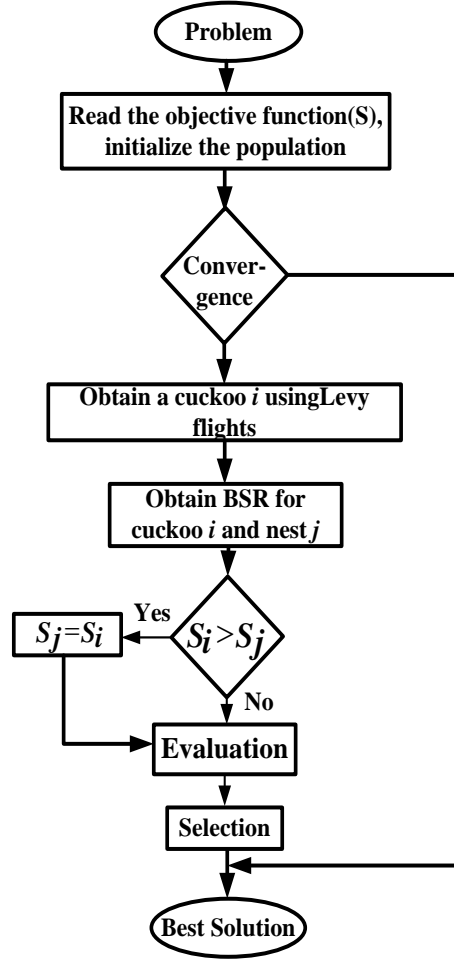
Problem

Read the objective function(S), initialize the population

Convergence

Obtain a cuckoo $i$ usingLevy flights

Obtain BSR for cuckoo $i$ and nest $j$

$S_i > S_j$

Yes

$S_j = S_i$

No

Evaluation

Selection

Best Solution